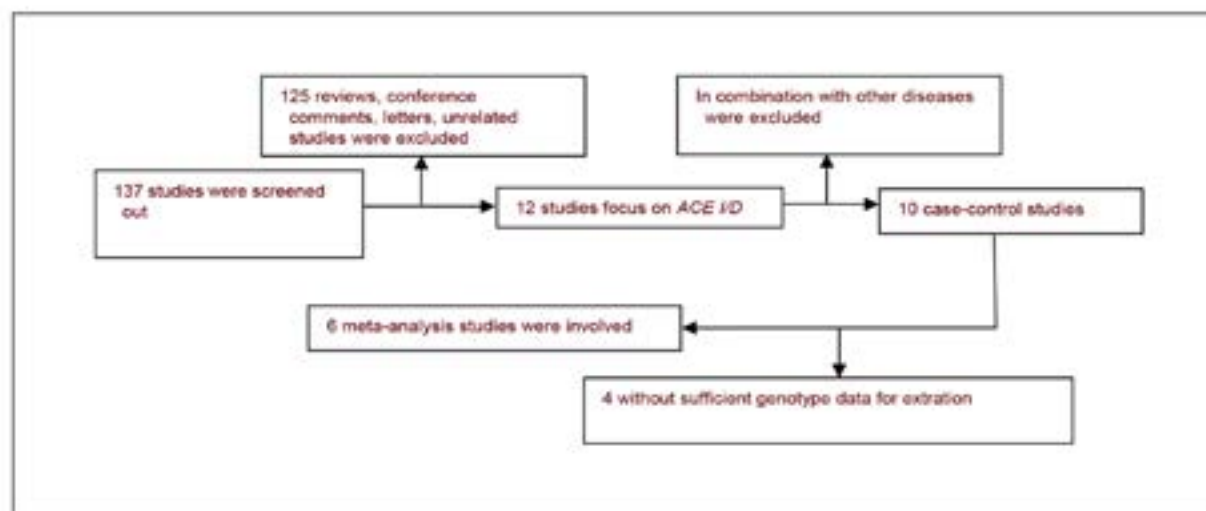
125 reviews, conference comments, letters, unrelated studies were excluded

In combination with other diseases were excluded

137 studies were screened out

12 studies focus on *ACE I/D*

10 case-control studies

6 meta-analysis studies were involved

4 without sufficient genotype data for extration